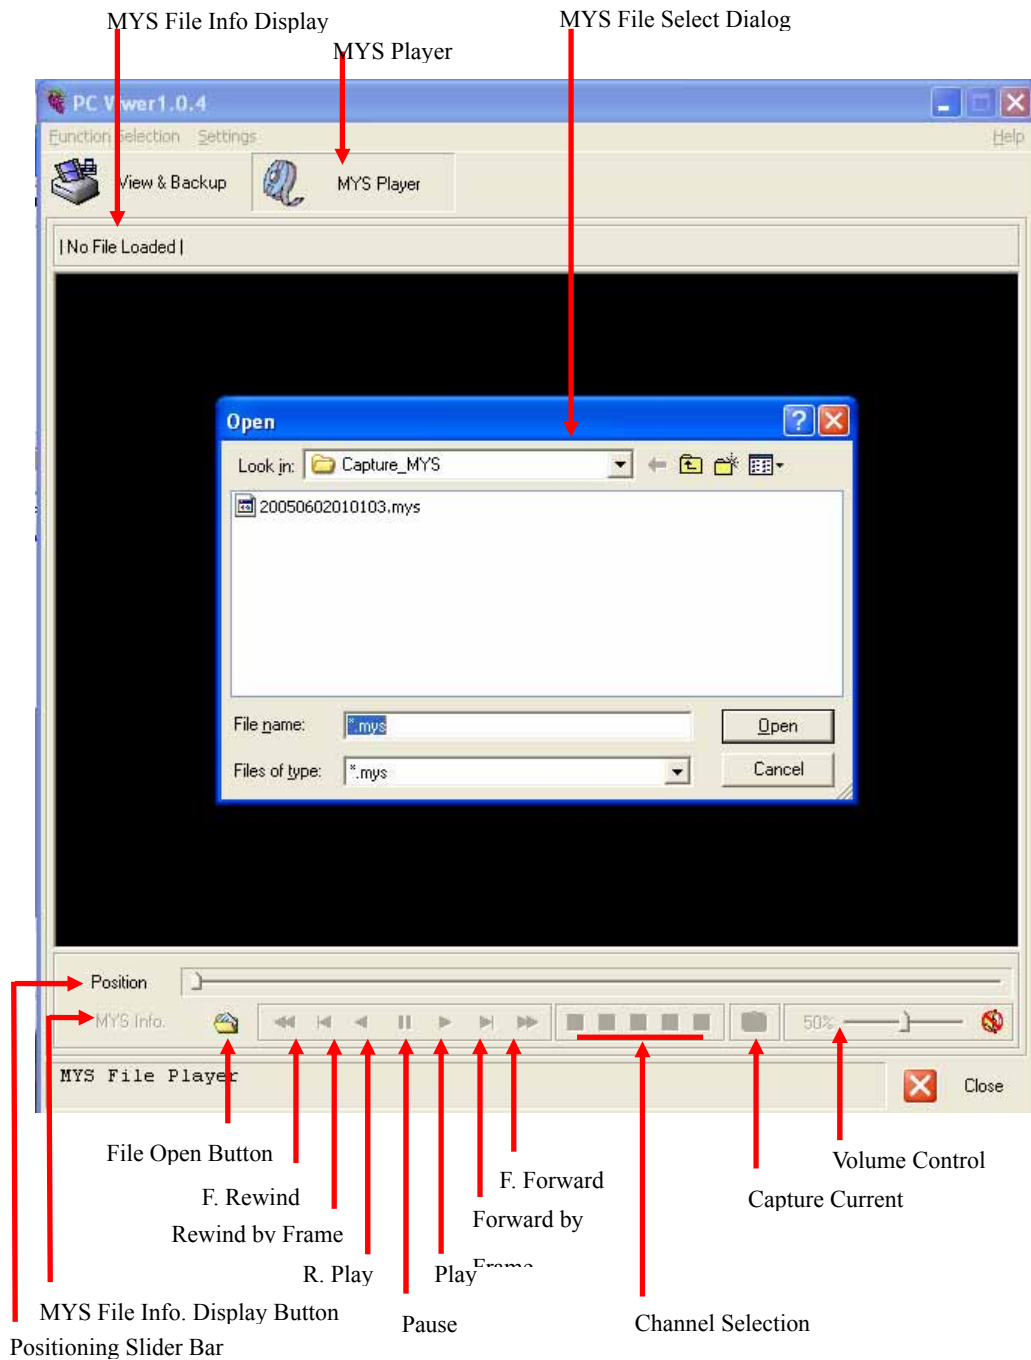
MYS File Info Display

MYS Player

MYS File Select Dialog

PC V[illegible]wer1.0.4

Function Selection Settings Help

View & Backup

MYS Player

| No File Loaded |

Open

Look in: Capture_MYS

20050602010103.mys

File name: *.mys

Open

Files of type: *.mys

Cancel

Position

MYS Info.

50%

MYS File Player

Close

File Open Button

F. Rewind

Rewind by Frame

R. Play

F. Forward

Forward by Frame

Play

Volume Control

Capture Current

MYS File Info. Display Button

Positioning Slider Bar

Pause

Channel Selection